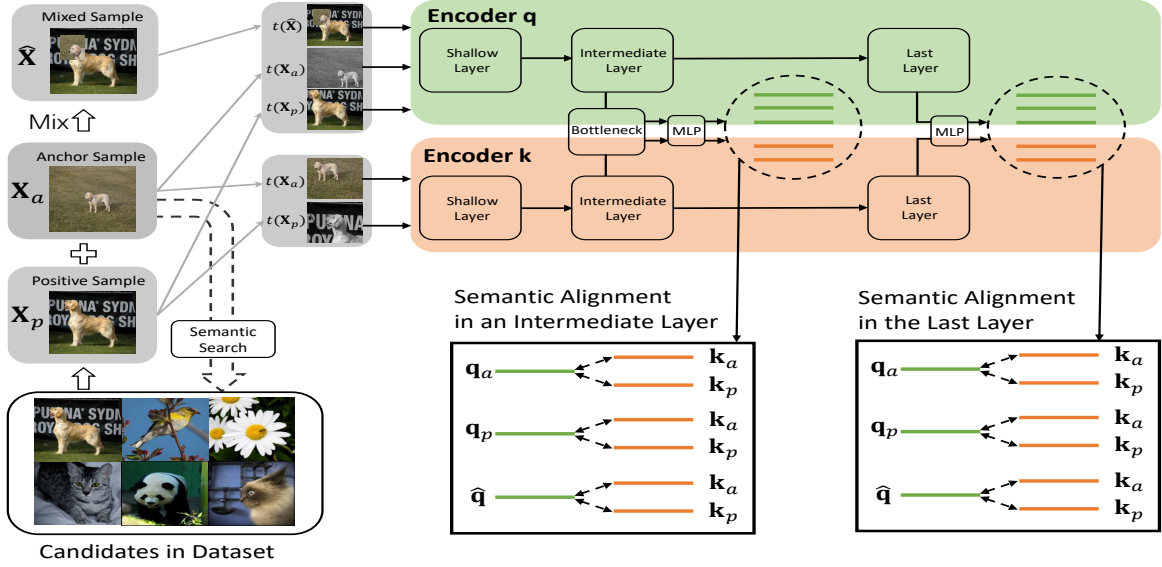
Mixed Sample

$\hat{\mathbf{X}}$

Mix

Anchor Sample

$\mathbf{X}_a$

Positive Sample

$\mathbf{X}_p$

Semantic Search

Candidates in Dataset

$t(\hat{\mathbf{X}})$

$t(\mathbf{X}_a)$

$t(\mathbf{X}_p)$

$t(\mathbf{X}_a)$

$t(\mathbf{X}_p)$

Encoder q

Shallow Layer

Intermediate Layer

Last Layer

Bottleneck

MLP

MLP

Encoder k

Shallow Layer

Intermediate Layer

Last Layer

Semantic Alignment in an Intermediate Layer

$\mathbf{q}_a$ $\mathbf{k}_a$ $\mathbf{k}_p$

$\mathbf{q}_p$ $\mathbf{k}_a$ $\mathbf{k}_p$

$\hat{\mathbf{q}}$ $\mathbf{k}_a$ $\mathbf{k}_p$

Semantic Alignment in the Last Layer

$\mathbf{q}_a$ $\mathbf{k}_a$ $\mathbf{k}_p$

$\mathbf{q}_p$ $\mathbf{k}_a$ $\mathbf{k}_p$

$\hat{\mathbf{q}}$ $\mathbf{k}_a$ $\mathbf{k}_p$